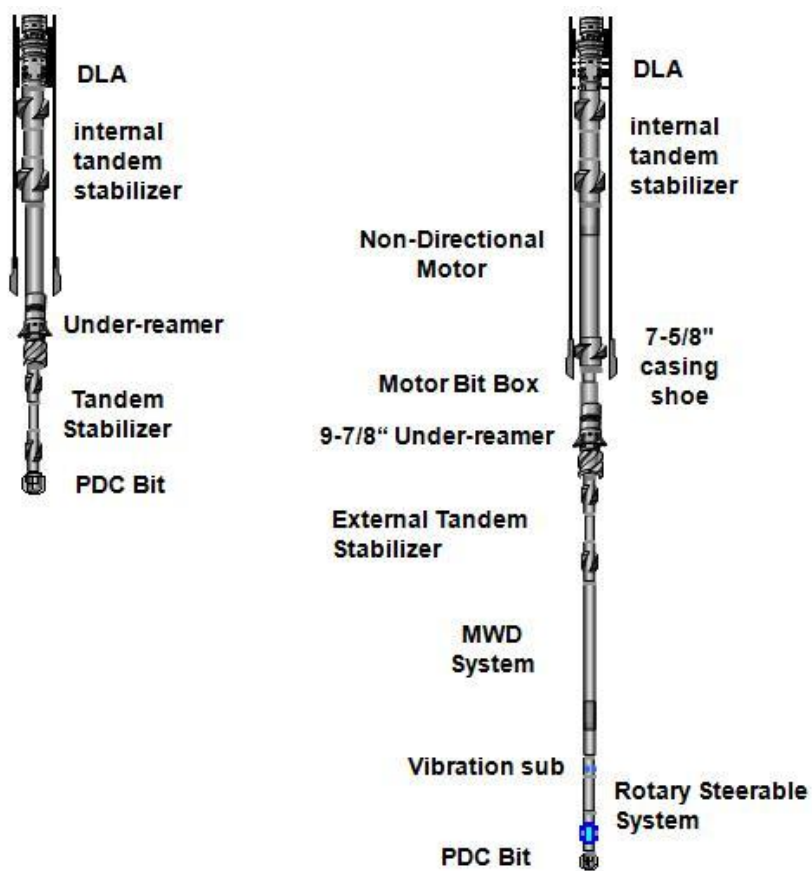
DLA

internal tandem stabilizer

Under-reamer

Tandem Stabilizer

PDC Bit

DLA

internal tandem stabilizer

Non-Directional Motor

7-5/8" casing shoe

Motor Bit Box

9-7/8“ Under-reamer

External Tandem Stabilizer

MWD System

Vibration sub

Rotary Steerable System

PDC Bit